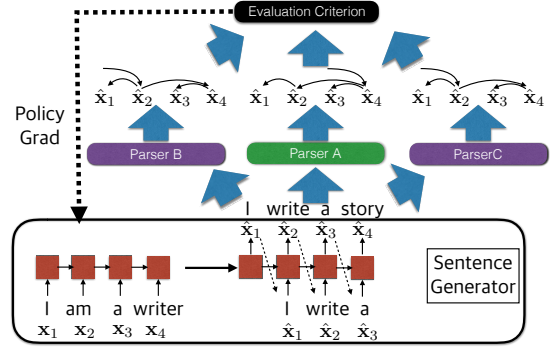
Evaluation Criterion

Policy Grad

$\hat{\mathbf{x}}_1$ $\hat{\mathbf{x}}_2$ $\hat{\mathbf{x}}_3$ $\hat{\mathbf{x}}_4$

$\hat{\mathbf{x}}_1$ $\hat{\mathbf{x}}_2$ $\hat{\mathbf{x}}_3$ $\hat{\mathbf{x}}_4$

$\hat{\mathbf{x}}_1$ $\hat{\mathbf{x}}_2$ $\hat{\mathbf{x}}_3$ $\hat{\mathbf{x}}_4$

Parser B

Parser A

ParserC

I write a story

$\hat{\mathbf{x}}_1$ $\hat{\mathbf{x}}_2$ $\hat{\mathbf{x}}_3$ $\hat{\mathbf{x}}_4$

I am a writer

$\mathbf{x}_1$ $\mathbf{x}_2$ $\mathbf{x}_3$ $\mathbf{x}_4$

I write a

$\hat{\mathbf{x}}_1$ $\hat{\mathbf{x}}_2$ $\hat{\mathbf{x}}_3$

Sentence Generator